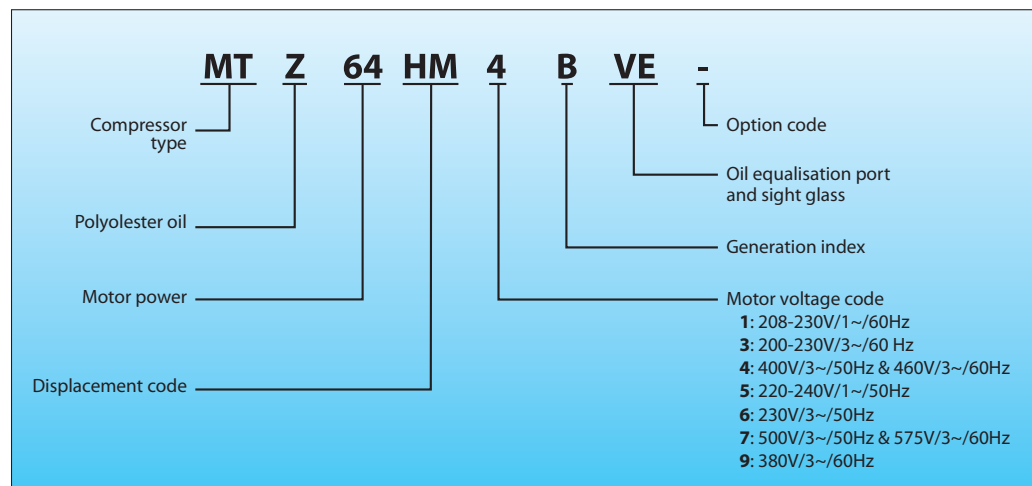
MT Z 64 HM 4 B VE -

Compressor type

Polyolester oil

Motor power

Displacement code

Option code

Oil equalisation port and sight glass

Generation index

Motor voltage code
**1**: 208-230V/1~/60Hz
**3**: 200-230V/3~/60 Hz
**4**: 400V/3~/50Hz & 460V/3~/60Hz
**5**: 220-240V/1~/50Hz
**6**: 230V/3~/50Hz
**7**: 500V/3~/50Hz & 575V/3~/60Hz
**9**: 380V/3~/60Hz